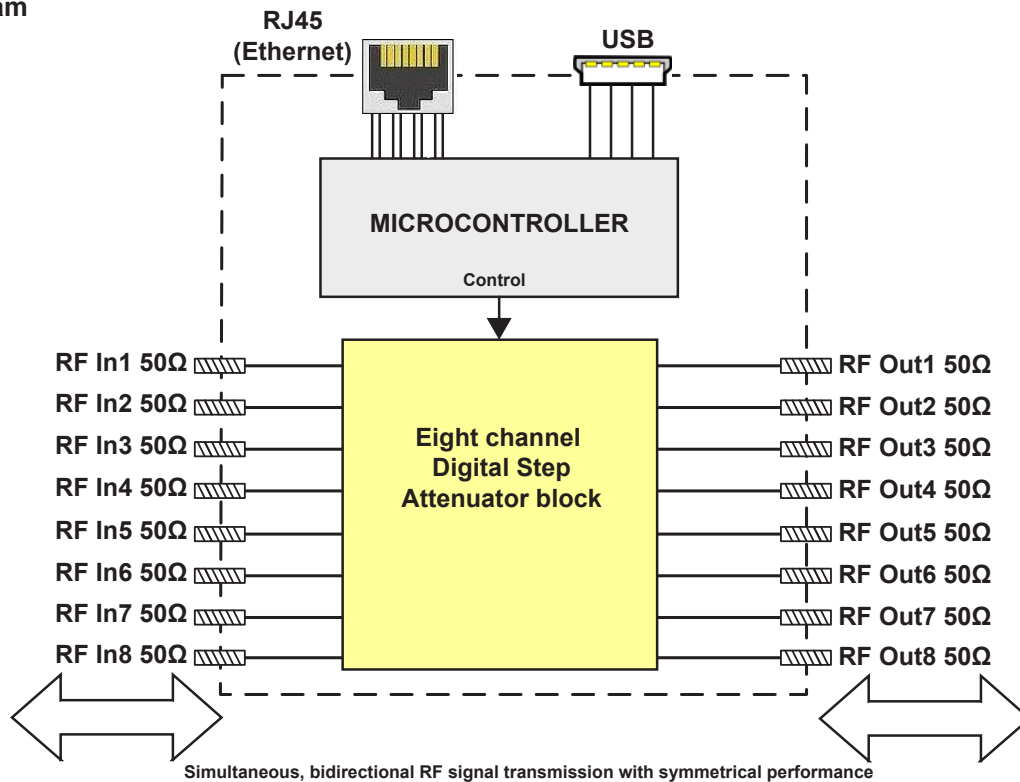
am

RJ45
(Ethernet)

USB

MICROCONTROLLER

Control

RF In1 50Ω
RF In2 50Ω
RF In3 50Ω
RF In4 50Ω
RF In5 50Ω
RF In6 50Ω
RF In7 50Ω
RF In8 50Ω

Eight channel
Digital Step
Attenuator block

RF Out1 50Ω
RF Out2 50Ω
RF Out3 50Ω
RF Out4 50Ω
RF Out5 50Ω
RF Out6 50Ω
RF Out7 50Ω
RF Out8 50Ω

Simultaneous, bidirectional RF signal transmission with symmetrical performance